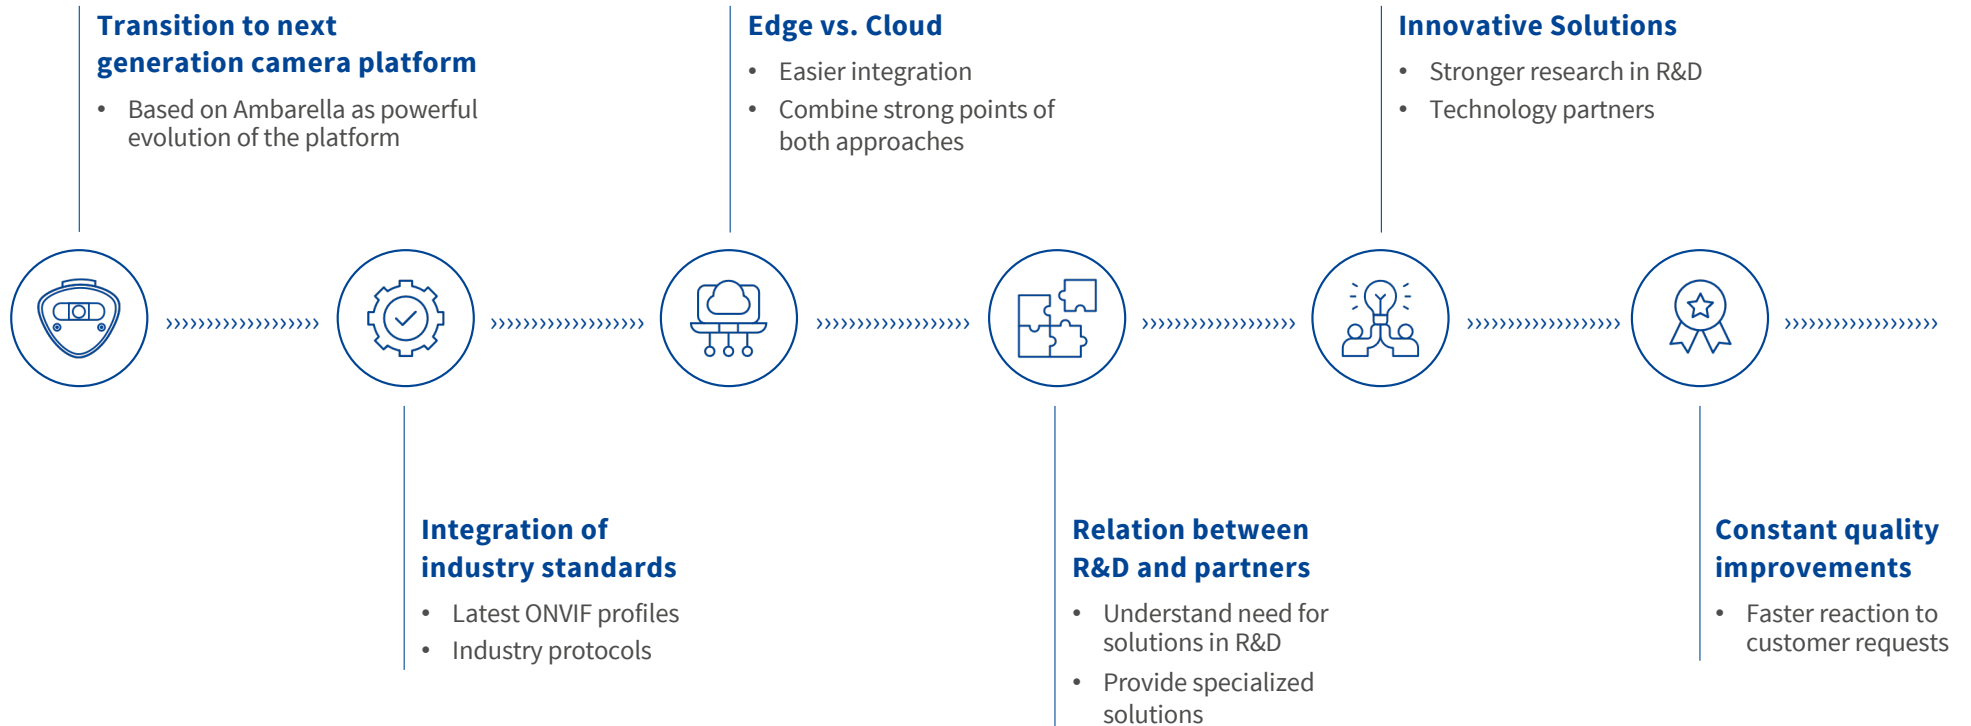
Transition to next generation camera platform

- Based on Ambarella as powerful evolution of the platform

Edge vs. Cloud

- Easier integration
- Combine strong points of both approaches

Innovative Solutions

- Stronger research in R&D
- Technology partners

Integration of industry standards

- Latest ONVIF profiles
- Industry protocols

Relation between R&D and partners

- Understand need for solutions in R&D
- Provide specialized solutions

Constant quality improvements

- Faster reaction to customer requests